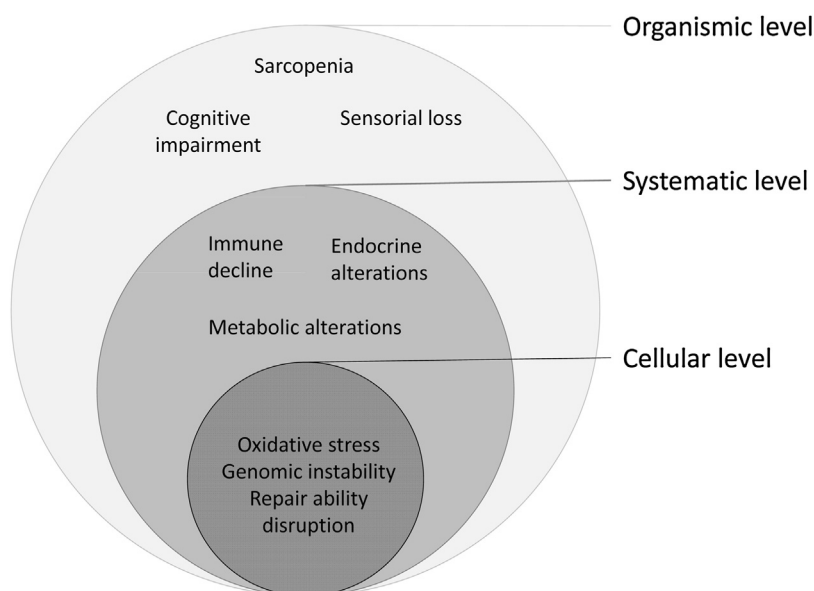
Organismic level

Sarcopenia

Cognitive impairment

Sensorial loss

Systematic level

Immune decline

Endocrine alterations

Metabolic alterations

Cellular level

Oxidative stress
Genomic instability
Repair ability disruption